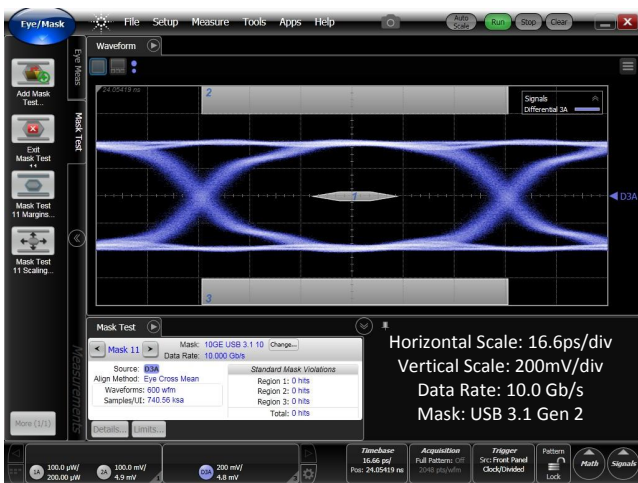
Eye/Mask
File Setup Measure Tools Apps Help
Auto Scale
Run
Stop
Clear
Eye Meas
Mask Test
Add Mask Test...
Exit Mask Test 11
Mask Test 11 Margins...
Mask Test 11 Scaling...
More (1/1)
Waveform
24.05419 ns
2
1
3
Signals
Differential 3A
D3A
Mask Test
Measurements
Mask 11
Mask: 10GE USB 3.1 10
Change...
Data Rate: 10.000 Gb/s
Source: D3A
Align Method: Eye Cross Mean
Waveforms: 600 wfm
Samples/UI: 740.56 ksa
Standard Mask Violations
Region 1: 0 hits
Region 2: 0 hits
Region 3: 0 hits
Total: 0 hits
Details...
Limits...
Horizontal Scale: 16.6ps/div
Vertical Scale: 200mV/div
Data Rate: 10.0 Gb/s
Mask: USB 3.1 Gen 2
1A 100.0 µW/ 200.00 µW
2A 100.0 mV/ 4.9 mV
D3A 200 mV/ 4.8 mV
Timebase 16.66 ps/ Pos: 24.05419 ns
Acquisition Full Pattern: Off 2048 pts/wfm
Trigger Src: Front Panel Clock/Divided
Pattern Lock
Math
Signals